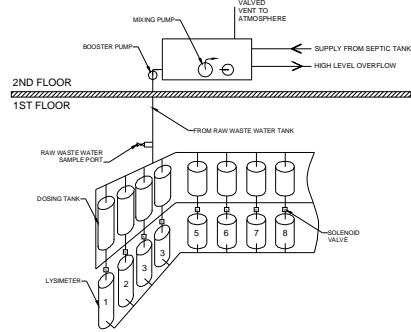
VALVED VENT TO ATMOSPHERE

MIXING PUMP

BOOSTER PUMP

SUPPLY FROM SEPTIC TANK

HIGH LEVEL OVERFLOW

2ND FLOOR

1ST FLOOR

FROM RAW WASTE WATER TANK

RAW WASTE WATER SAMPLE PORT

DOSING TANK

SOLENOID VALVE

LYSIMETER

1

2

3

3

4

5

6

7

8